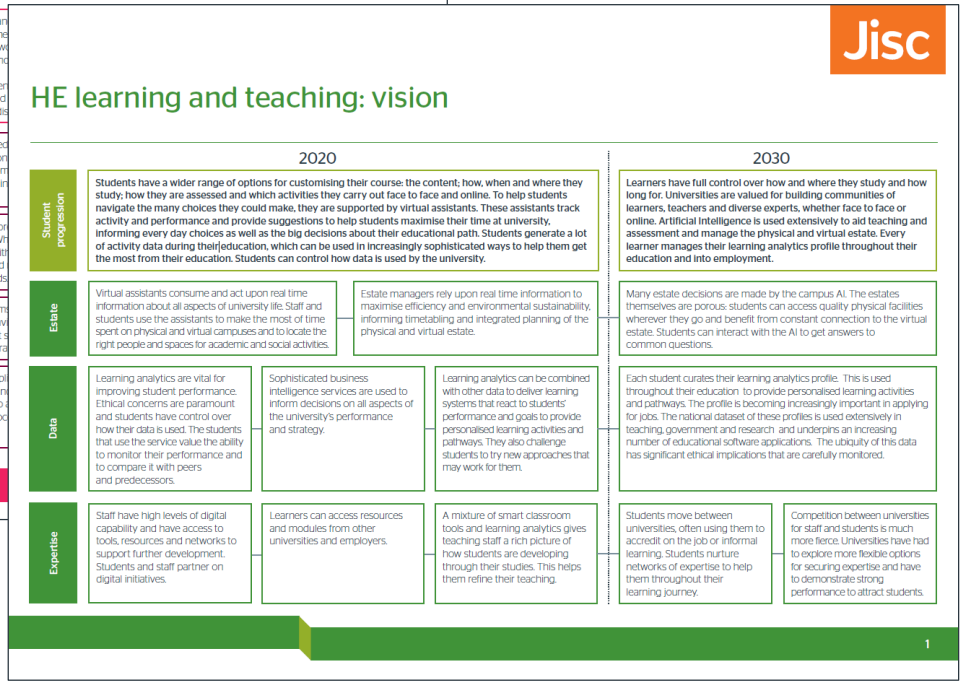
Jisc

HE learning and teaching: vision

2020

2030

Student progression

Students have a wider range of options for customising their course: the content; how, when and where they study; how they are assessed and which activities they carry out face to face and online. To help students navigate the many choices they could make, they are supported by virtual assistants. These assistants track activity and performance and provide suggestions to help students maximise their time at university, informing every day choices as well as the big decisions about their educational path. Students generate a lot of activity data during their education, which can be used in increasingly sophisticated ways to help them get the most from their education. Students can control how data is used by the university.

Learners have full control over how and where they study and how long for. Universities are valued for building communities of learners, teachers and diverse experts, whether face to face or online. Artificial Intelligence is used extensively to aid teaching and assessment and manage the physical and virtual estate. Every learner manages their learning analytics profile throughout their education and into employment.

Estate

Virtual assistants consume and act upon real time information about all aspects of university life. Staff and students use the assistants to make the most of time spent on physical and virtual campuses and to locate the right people and spaces for academic and social activities.

Estate managers rely upon real time information to maximise efficiency and environmental sustainability, informing timetabling and integrated planning of the physical and virtual estate.

Many estate decisions are made by the campus AI. The estates themselves are porous: students can access quality physical facilities wherever they go and benefit from constant connection to the virtual estate. Students can interact with the AI to get answers to common questions.

Data

Learning analytics are vital for improving student performance. Ethical concerns are paramount and students have control over how their data is used. The students that use the service value the ability to monitor their performance and to compare it with peers and predecessors.

Sophisticated business intelligence services are used to inform decisions on all aspects of the university's performance and strategy.

Learning analytics can be combined with other data to deliver learning systems that react to students' performance and goals to provide personalised learning activities and pathways. They also challenge students to try new approaches that may work for them.

Each student curates their learning analytics profile. This is used throughout their education to provide personalised learning activities and pathways. The profile is becoming increasingly important in applying for jobs. The national dataset of these profiles is used extensively in teaching, government and research and underpins an increasing number of educational software applications. The ubiquity of this data has significant ethical implications that are carefully monitored.

Expertise

Staff have high levels of digital capability and have access to tools, resources and networks to support further development. Students and staff partner on digital initiatives.

Learners can access resources and modules from other universities and employers.

A mixture of smart classroom tools and learning analytics gives teaching staff a rich picture of how students are developing through their studies. This helps them refine their teaching.

Students move between universities, often using them to accredit on the job or informal learning. Students nurture networks of expertise to help them throughout their learning journey.

Competition between universities for staff and students is much more fierce. Universities have had to explore more flexible options for securing expertise and have to demonstrate strong performance to attract students.

1